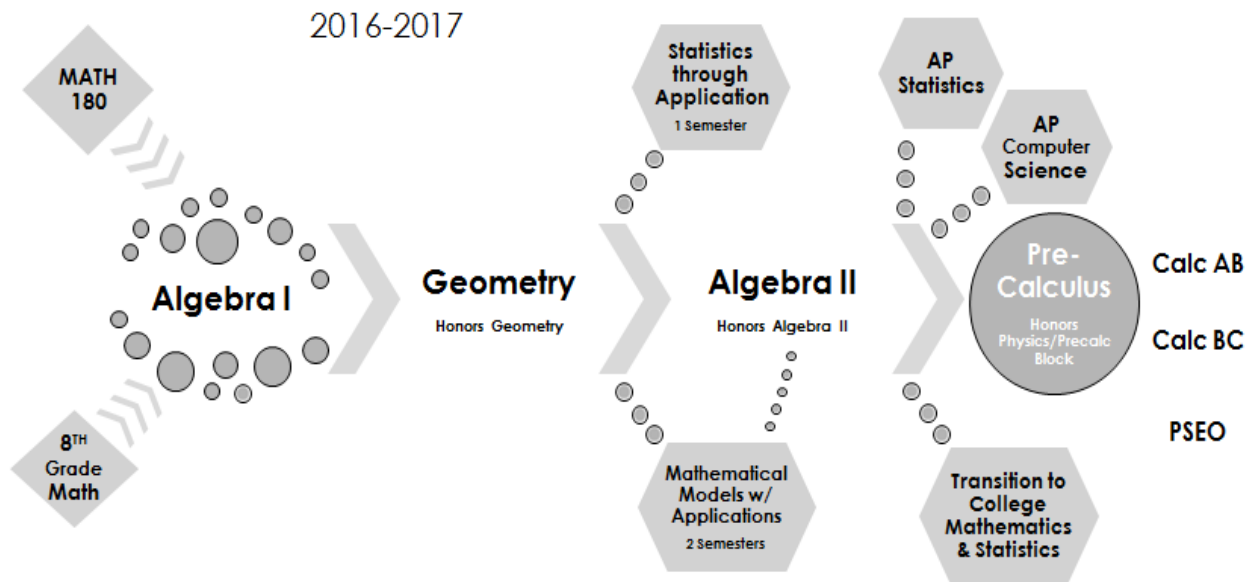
2016-2017

MATH 180

8$^{TH}$ Grade Math

Algebra I

Geometry

Honors Geometry

Statistics through Application

1 Semester

Algebra II

Honors Algebra II

Mathematical Models w/ Applications

2 Semesters

AP Statistics

AP Computer Science

Pre-Calculus

Honors Physics/Precalc Block

Transition to College Mathematics & Statistics

Calc AB

Calc BC

PSEO